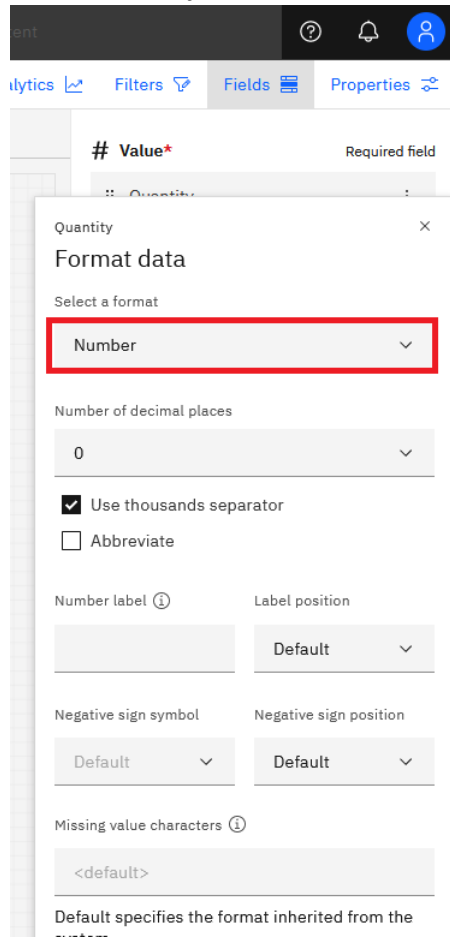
ent

alytics Filters Fields Properties

# Value* Required field

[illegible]

Quantity ×

Format data

Select a format

Number

Number of decimal places

0

Use thousands separator

Abbreviate

Number label

Label position

Default

Negative sign symbol

Negative sign position

Default

Default

Missing value characters

<default>

Default specifies the format inherited from the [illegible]